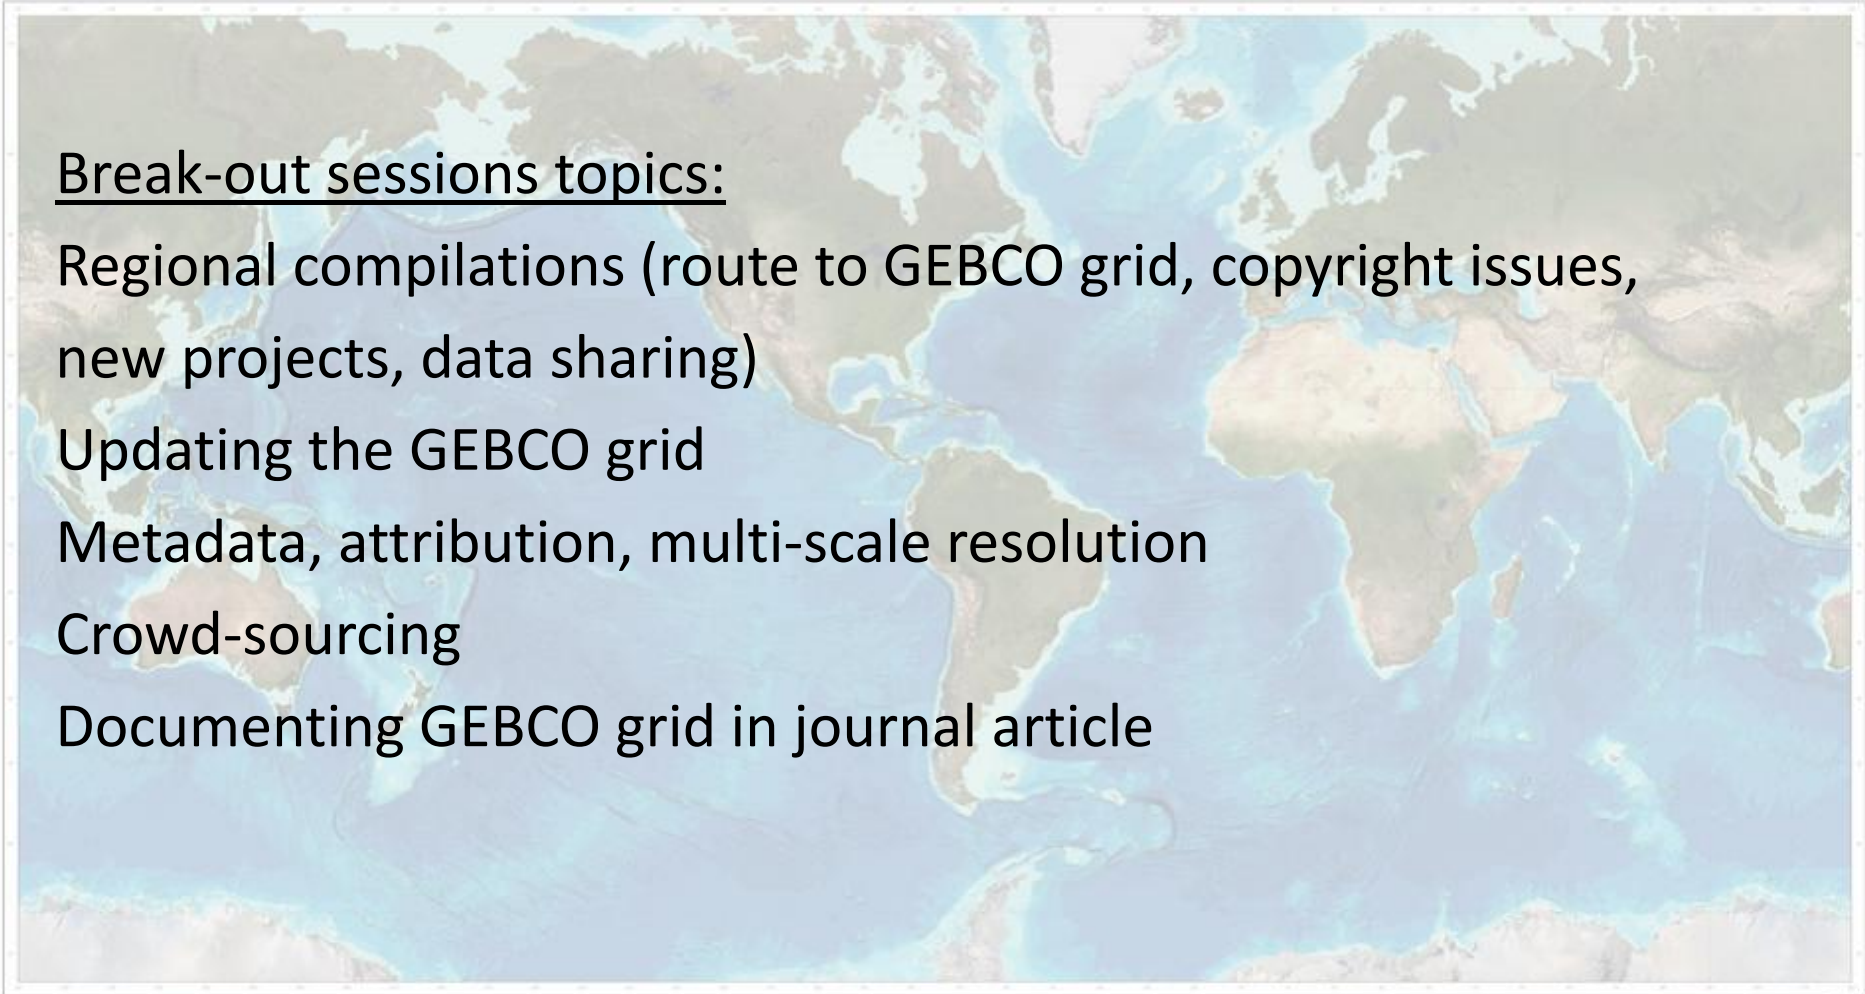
Break-out sessions topics:

Regional compilations (route to GEBCO grid, copyright issues, new projects, data sharing)

Updating the GEBCO grid

Metadata, attribution, multi-scale resolution

Crowd-sourcing

Documenting GEBCO grid in journal article